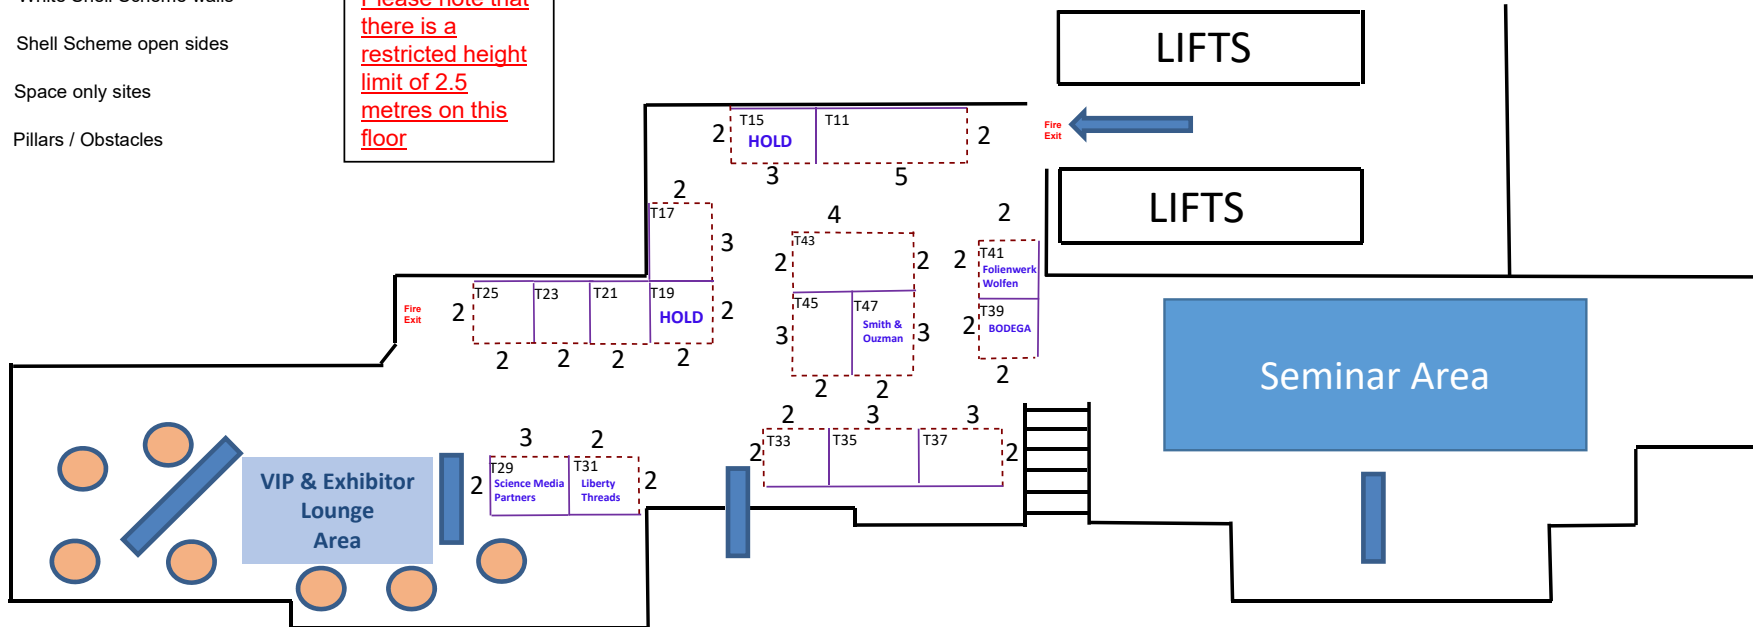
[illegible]

Shell Scheme open sides

Space only sites

Pillars / Obstacles

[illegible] there is a restricted height limit of 2.5 metres on this floor

LIFTS

LIFTS

Fire Exit

T15
HOLD
T11
2
2
3
5

2
T17
3

4
T43
2
2

2
2
T41
Folienwerk Wolfen

T25
T23
T21
T19
HOLD
Fire Exit
2
2
2
2
2
2

T45
T47
Smith & Ouzman
3
3
2
2

T39
BODEGA
2
2

Seminar Area

2
3
3
T33
T35
T37
2
2

3
2
T29
Science Media Partners
T31
Liberty Threads
2
2

VIP & Exhibitor Lounge Area